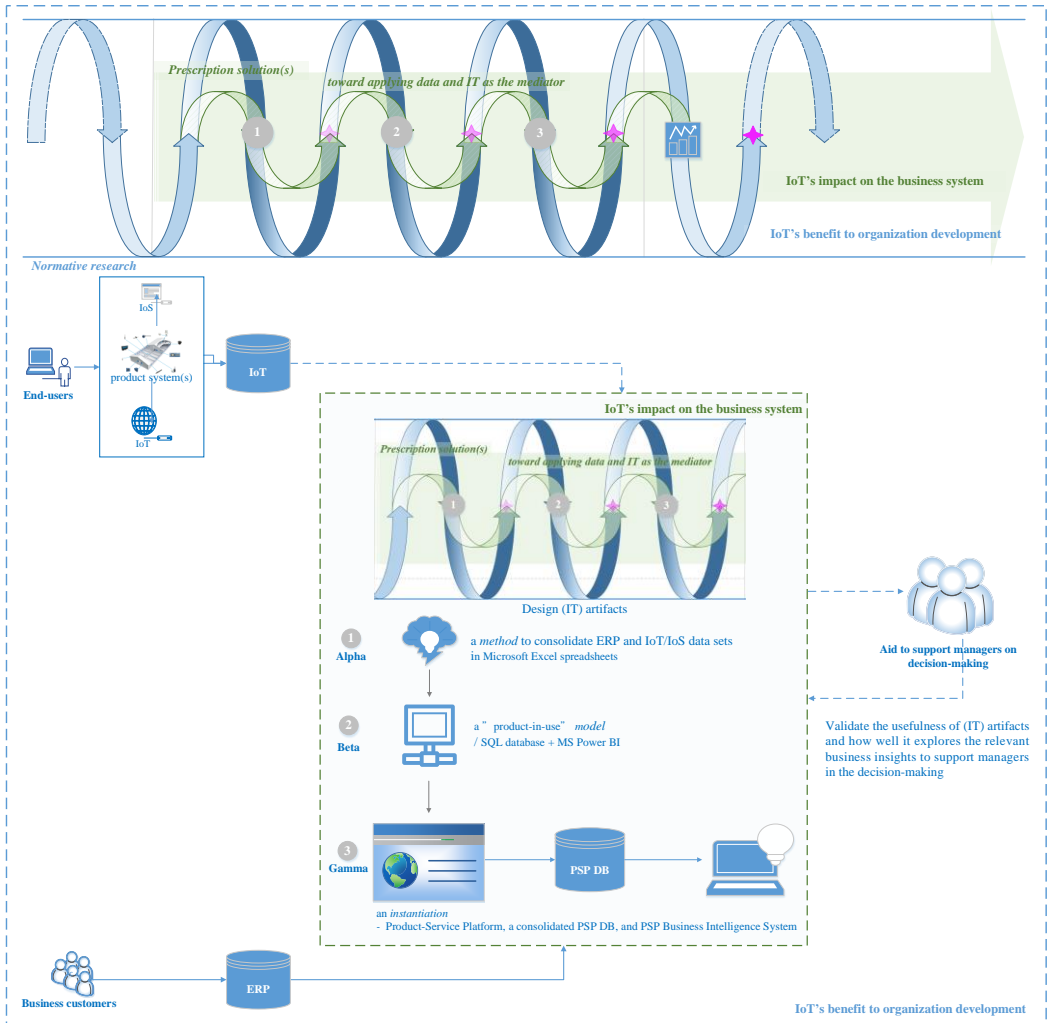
Prescription solution(s)

toward applying data and IT as the mediator

1

2

3

IoT's impact on the business system

IoT's benefit to organization development

Normative research

IoS

product system(s)

IoT

End-users

IoT

IoT's impact on the business system

Prescription solution(s)

toward applying data and IT as the mediator

1

2

3

Design (IT) artifacts

1

Alpha

a *method* to consolidate ERP and IoT/IoS data sets in Microsoft Excel spreadsheets

Aid to support managers on decision-making

2

Beta

a " product-in-use" *model* / SQL database + MS Power BI

Validate the usefulness of (IT) artifacts and how well it explores the relevant business insights to support managers in the decision-making

3

Gamma

PSP DB

an *instantiation*
- Product-Service Platform, a consolidated PSP DB, and PSP Business Intelligence System

Business customers

ERP

IoT's benefit to organization development